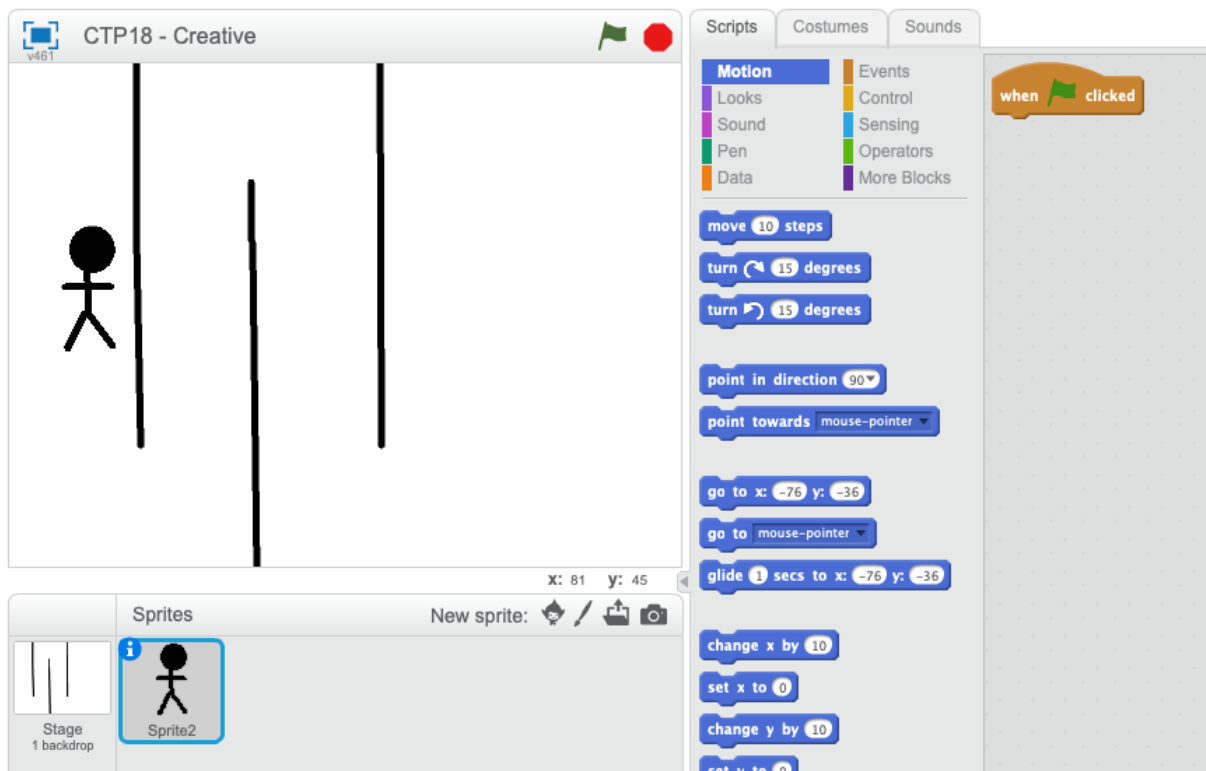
v461
CTP18 - Creative

x: 81 y: 45

Sprites
New sprite:

Stage
1 backdrop

Sprite2

Scripts
Costumes
Sounds

Motion
Looks
Sound
Pen
Data
Events
Control
Sensing
Operators
More Blocks

move 10 steps
turn 15 degrees
turn 15 degrees
point in direction 90
point towards mouse-pointer
go to x: -76 y: -36
go to mouse-pointer
glide 1 secs to x: -76 y: -36
change x by 10
set x to 0
change y by 10
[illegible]

when clicked